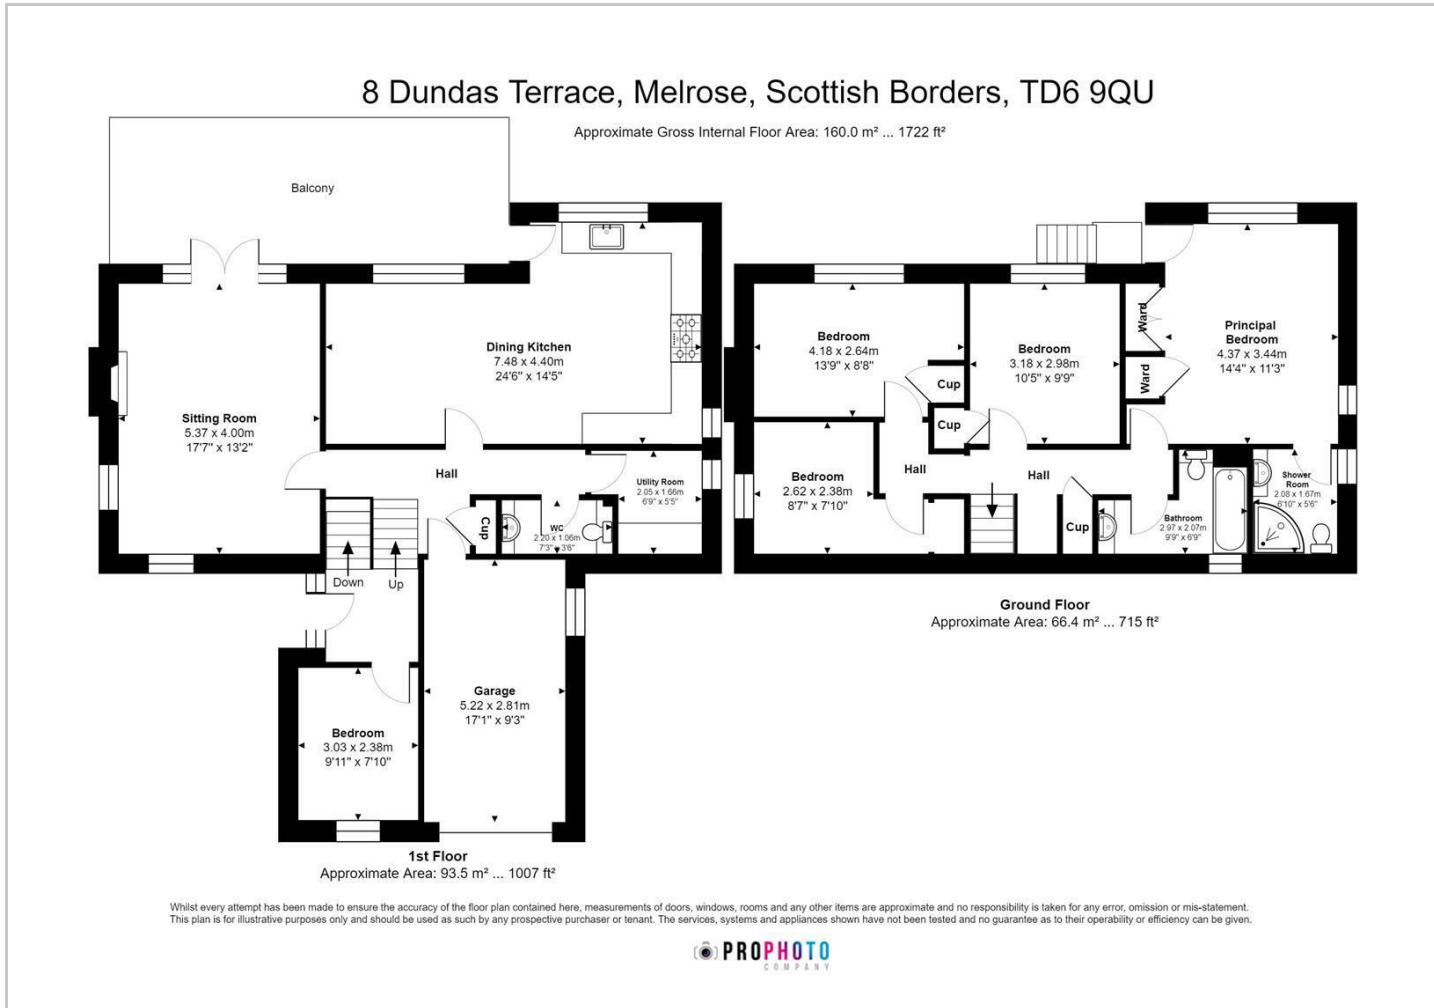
8 Dundas Terrace, Melrose, Scottish Borders, TD6 9QU

Approximate Gross Internal Floor Area: 160.0 m² ... 1722 ft²

Balcony

Dining Kitchen
7.48 x 4.40m
24'6" x 14'5"

Sitting Room
5.37 x 4.00m
17'7" x 13'2"

Hall

Utility Room
2.05 x 1.66m
6'9" x 5'5"

WC
2.20 x 1.06m
7'3" x 3'6"

Cup

Down

Up

Garage
5.22 x 2.81m
17'1" x 9'3"

Bedroom
3.03 x 2.38m
9'11" x 7'10"

1st Floor
Approximate Area: 93.5 m² ... 1007 ft²

Bedroom
4.18 x 2.64m
13'9" x 8'8"

Bedroom
3.18 x 2.98m
10'5" x 9'9"

Principal Bedroom
4.37 x 3.44m
14'4" x 11'3"

Ward

Ward

Cup

Cup

Bedroom
2.62 x 2.38m
8'7" x 7'10"

Hall

Hall

Cup

Bathroom
2.97 x 2.07m
9'9" x 6'9"

Shower Room
2.08 x 1.67m
6'10" x 5'6"

Ground Floor
Approximate Area: 66.4 m² ... 715 ft²

Whilst every attempt has been made to ensure the accuracy of the floor plan contained here, measurements of doors, windows, rooms and any other items are approximate and no responsibility is taken for any error, omission or mis-statement. This plan is for illustrative purposes only and should be used as such by any prospective purchaser or tenant. The services, systems and appliances shown have not been tested and no guarantee as to their operability or efficiency can be given.

PROPHOTO
COMPANY